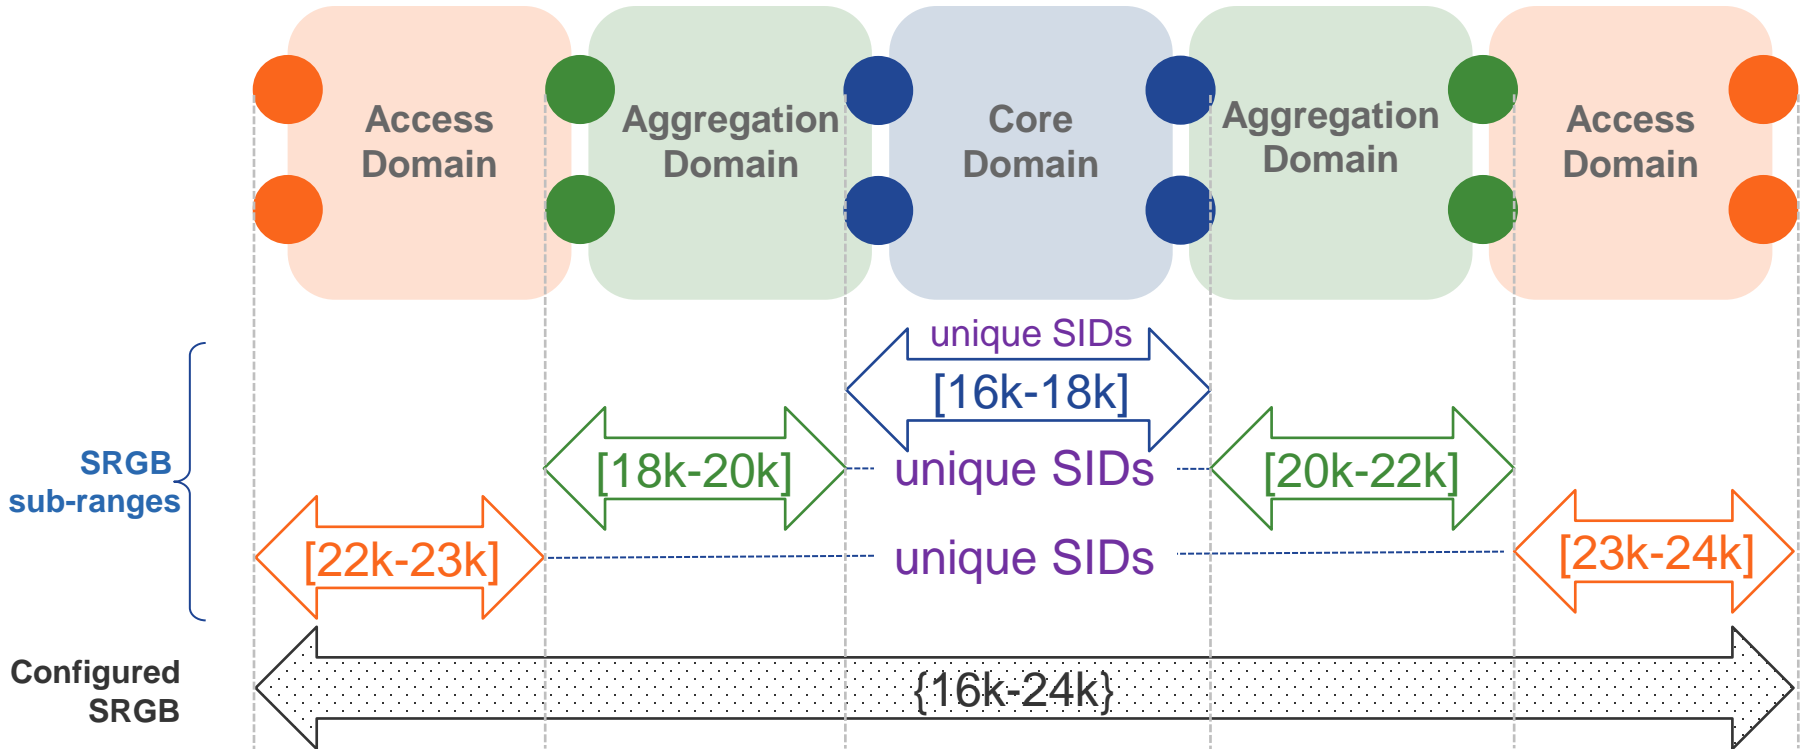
Access Domain

Aggregation Domain

Core Domain

Aggregation Domain

Access Domain

unique SIDs

[16k-18k]

SRGB sub-ranges

[18k-20k]

unique SIDs

[20k-22k]

[22k-23k]

unique SIDs

[23k-24k]

Configured SRGB

{16k-24k}